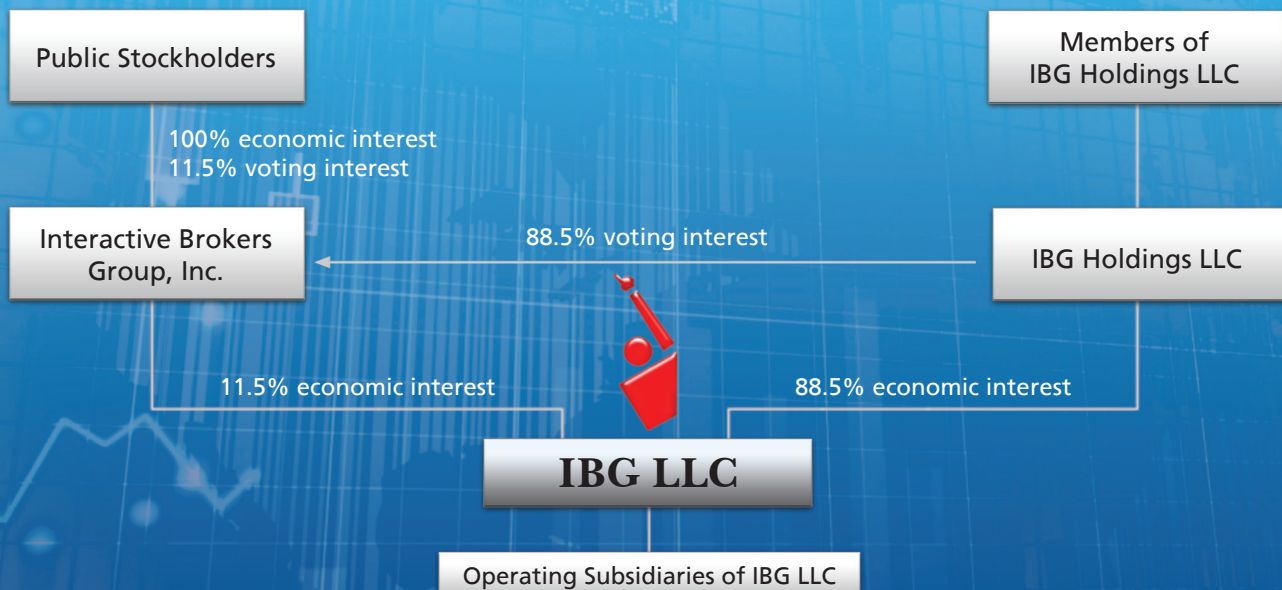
Public Stockholders

Members of IBG Holdings LLC

100% economic interest
11.5% voting interest

Interactive Brokers Group, Inc.

88.5% voting interest

IBG Holdings LLC

11.5% economic interest

88.5% economic interest

IBG LLC

Operating Subsidiaries of IBG LLC